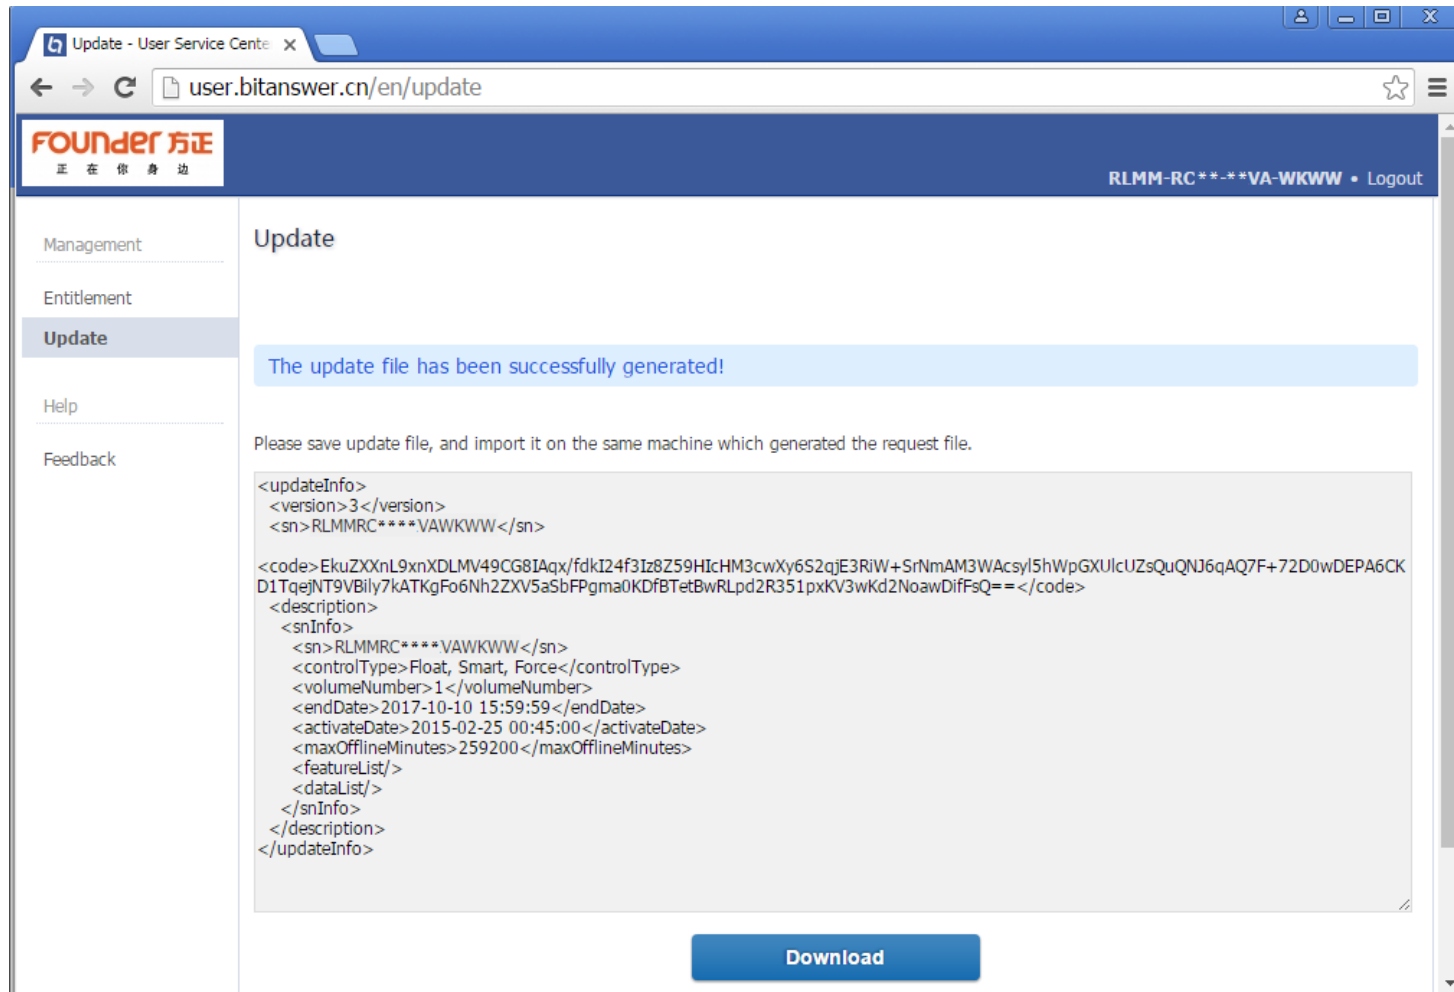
Update - User Service Cente ×

user.bitanswer.cn/en/update

FOUNDER 方正
正 在 你 身 边

RLMM-RC**-**VA-WKWW • Logout

Management

Entitlement

Update

Help

Feedback

Update

The update file has been successfully generated!

Please save update file, and import it on the same machine which generated the request file.

<updateInfo>
<version>3</version>
<sn>RLMMRC****VAWKWW</sn>

<code>EkuZXXnL9xnXDLMV49CG8IAqx/fdkI24f3Iz8Z59HIcHM3cwXy6S2qjE3RiW+SrNmAM3WAcsyl5hWpGXUlcUZsQuQNJ6qAQ7F+72D0wDEPA6CKD1TqejNT9VBily7kATKgFo6Nh2ZXV5aSbFPgma0KDfBTetBwRLpd2R351pxKV3wKd2NoawDifFsQ==</code>
<description>
<snInfo>
<sn>RLMMRC****VAWKWW</sn>
<controlType>Float, Smart, Force</controlType>
<volumeNumber>1</volumeNumber>
<endDate>2017-10-10 15:59:59</endDate>
<activateDate>2015-02-25 00:45:00</activateDate>
<maxOfflineMinutes>259200</maxOfflineMinutes>
<featureList/>
<dataList/>
</snInfo>
</description>
</updateInfo>

Download